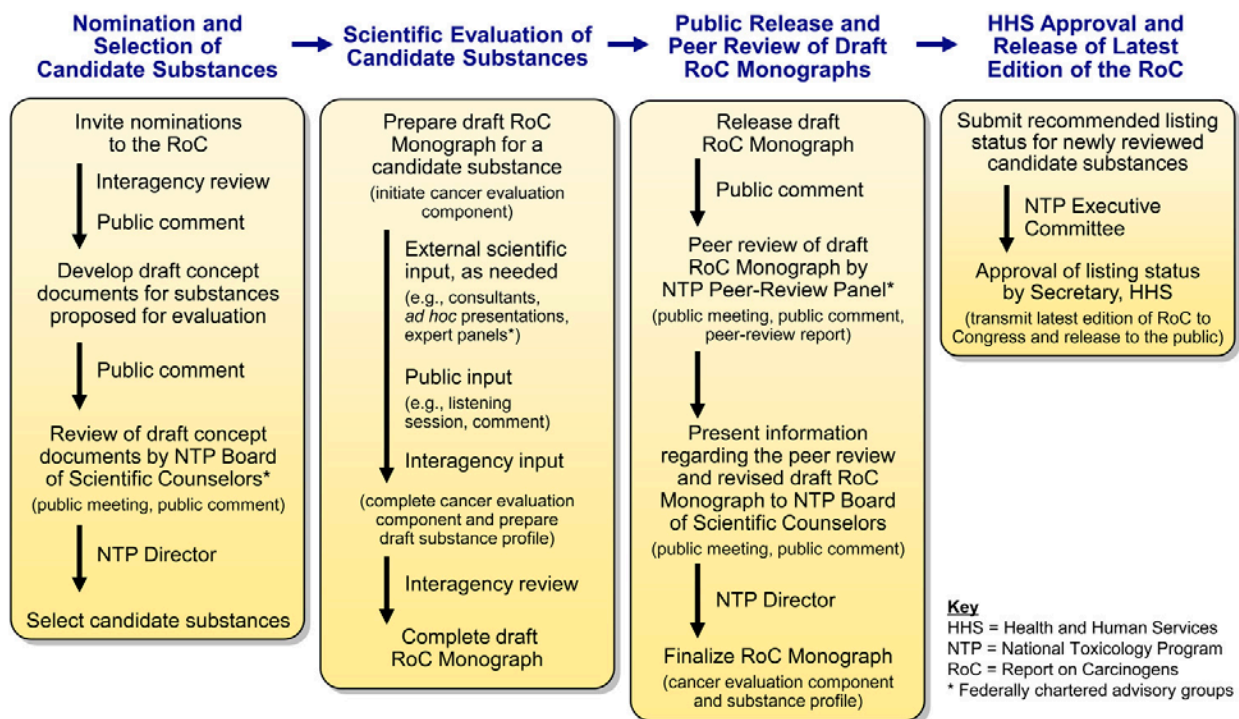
Nomination and Selection of Candidate Substances

Invite nominations to the RoC

Interagency review

Public comment

Develop draft concept documents for substances proposed for evaluation

Public comment

Review of draft concept documents by NTP Board of Scientific Counselors*
(public meeting, public comment)

NTP Director

Select candidate substances

Scientific Evaluation of Candidate Substances

Prepare draft RoC Monograph for a candidate substance
(initiate cancer evaluation component)

External scientific input, as needed
(e.g., consultants, *ad hoc* presentations, expert panels*)

Public input
(e.g., listening session, comment)

Interagency input

(complete cancer evaluation component and prepare draft substance profile)

Interagency review

Complete draft RoC Monograph

Public Release and Peer Review of Draft RoC Monographs

Release draft RoC Monograph

Public comment

Peer review of draft RoC Monograph by NTP Peer-Review Panel*
(public meeting, public comment, peer-review report)

Present information regarding the peer review and revised draft RoC Monograph to NTP Board of Scientific Counselors
(public meeting, public comment)

NTP Director

Finalize RoC Monograph
(cancer evaluation component and substance profile)

HHS Approval and Release of Latest Edition of the RoC

Submit recommended listing status for newly reviewed candidate substances

NTP Executive Committee

Approval of listing status by Secretary, HHS
(transmit latest edition of RoC to Congress and release to the public)

Key
HHS = Health and Human Services
NTP = National Toxicology Program
RoC = Report on Carcinogens
* Federally chartered advisory groups